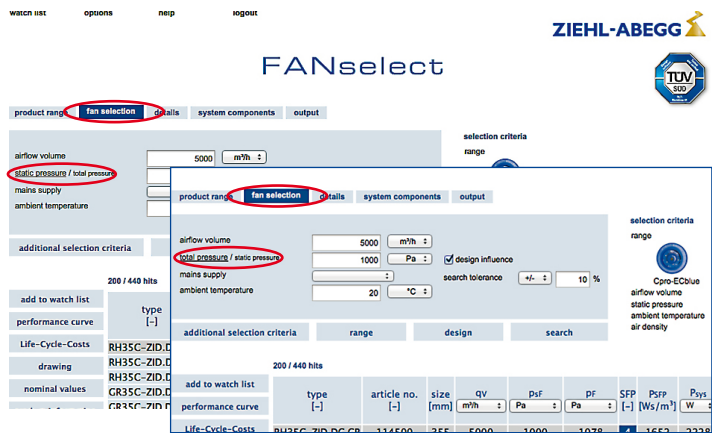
watch list options help logout

ZIEHL-ABEGG

FANselect

TÜV SÜD

product range fan selection details system components output

airflow volume 5000 m³/h
static pressure / total pressure
mains supply
ambient temperature

selection criteria
range

additional selection criteria

200 / 440 hits

add to watch list
performance curve
Life-Cycle-Costs
drawing
nominal values

type
[–]
RH35C-ZID.D
RH35C-ZID.D
GR35C-ZID.D
GR35C-ZID.D

product range fan selection details system components output

airflow volume 5000 m³/h
total pressure / static pressure 1000 Pa design influence
mains supply
search tolerance +/- 10 %
ambient temperature 20 °C

selection criteria
range
Cpro-ECblue
airflow volume
static pressure
ambient temperature
air density

additional selection criteria range design search

200 / 440 hits

add to watch list
performance curve
Life-Cycle-Costs

| type [–] | article no. [–] | size [mm] | qV m³/h | psF Pa | pF Pa | SFP [–] | PSFP [Ws/m³] | Psys W |
|---|---|---|---|---|---|---|---|---|
| RH35C-ZID.DC.CR | 114500 | 355 | 5000 | 1000 | 1078 | 4 | 1652 | 2228 |